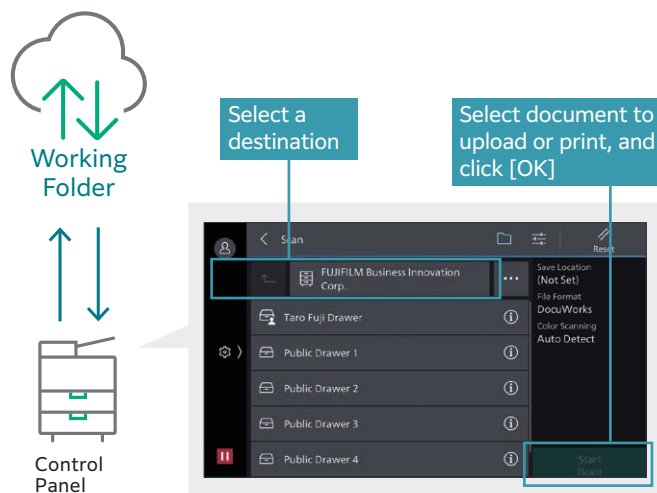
Working Folder

Control Panel

Select a destination

Select document to upload or print, and click [OK]

Scan

Reset

FUJIFILM Business Innovation Corp.

Save Location
(Not Set)
File Format
DocuWorks
Color Scanning
Auto Detect

Taro Fuji Drawer

Public Drawer 1

Public Drawer 2

Public Drawer 3

Public Drawer 4

Start
(Scan)